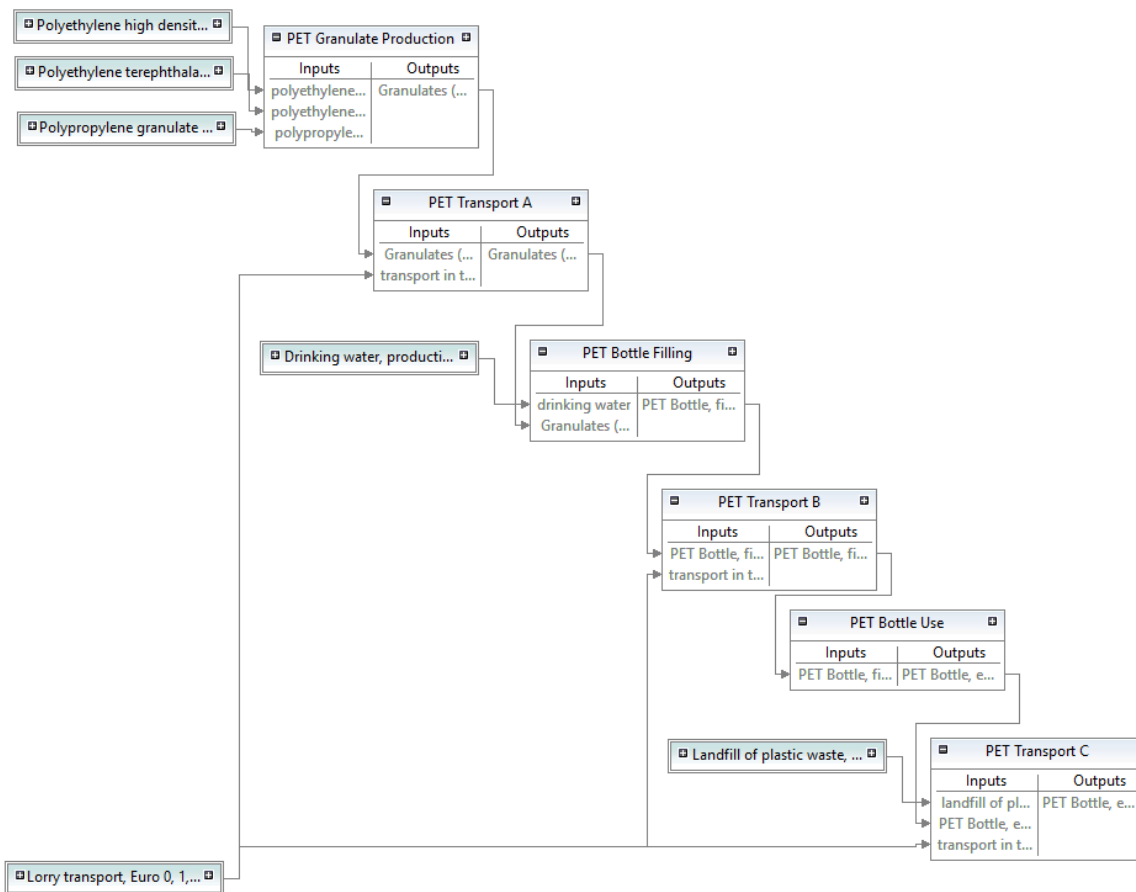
Polyethylene high densit...

Polyethylene terephthala...

Polypropylene granulate ...

PET Granulate Production

| Inputs | Outputs |
|---|---|
| polyethylene... | Granulates (... |
| polyethylene... | |
| polypropyle... | |

PET Transport A

| Inputs | Outputs |
|---|---|
| Granulates (... | Granulates (... |
| transport in t... | |

Drinking water, producti...

PET Bottle Filling

| Inputs | Outputs |
|---|---|
| drinking water | PET Bottle, fi... |
| Granulates (... | |

PET Transport B

| Inputs | Outputs |
|---|---|
| PET Bottle, fi... | PET Bottle, fi... |
| transport in t... | |

PET Bottle Use

| Inputs | Outputs |
|---|---|
| PET Bottle, fi... | PET Bottle, e... |

Landfill of plastic waste, ...

PET Transport C

| Inputs | Outputs |
|---|---|
| landfill of pl... | PET Bottle, e... |
| PET Bottle, e... | |
| transport in t... | |

Lorry transport, Euro 0, 1,...